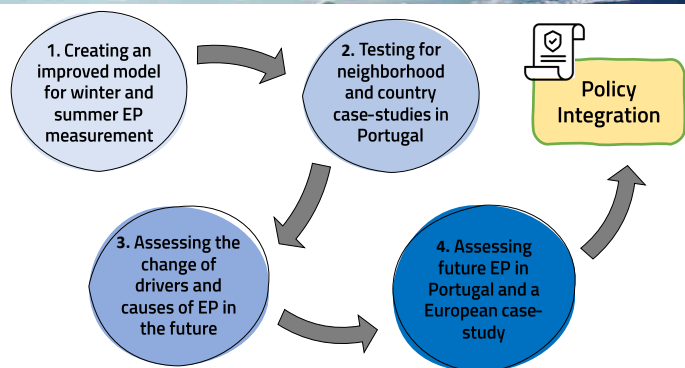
1. Creating an improved model for winter and summer EP measurement

2. Testing for neighborhood and country case-studies in Portugal

Policy Integration

3. Assessing the change of drivers and causes of EP in the future

4. Assessing future EP in Portugal and a European case-study